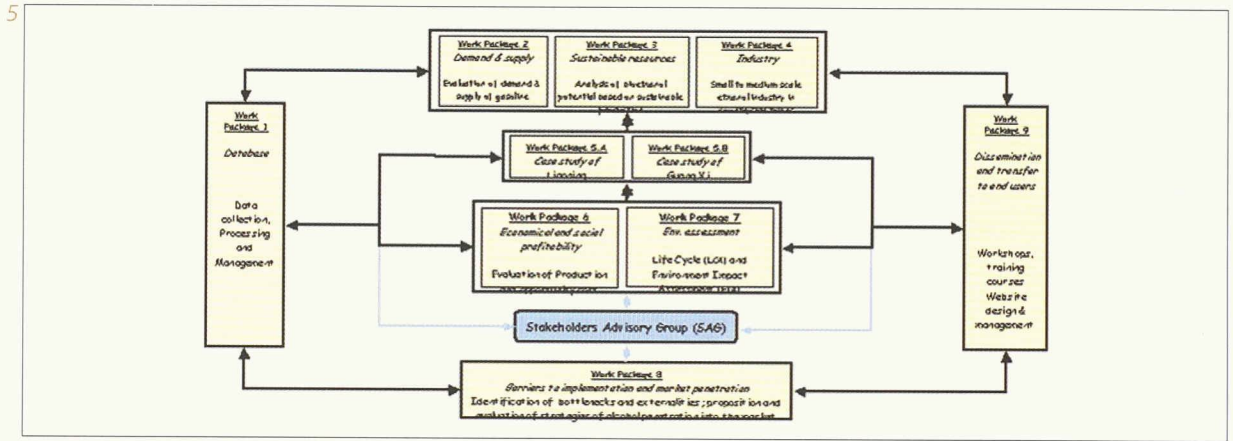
5

Work Package 2
Demand & supply
Evaluation of demand & supply of gasoline

Work Package 3
Sustainable resources
Analysis of bioethanol potential based on sustainable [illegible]

Work Package 4
Industry
Small to medium scale ethanol industry in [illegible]

Work Package 1
Database
Data collection, Processing and Management

Work Package 5.A
Case study of Liaoning

Work Package 5.B
Case study of Guang Xi

Work Package 9
Dissemination and transfer to end users
Workshops, training courses Website design & management

Work Package 6
Economical and social profitability
Evaluation of Production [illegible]

Work Package 7
Env. assessment
Life Cycle (LCA) and Environment Impact Assessment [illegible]

Stakeholders Advisory Group (SAG)

Work Package 8
Barriers to implementation and market penetration
Identification of bottlenecks and externalities; proposition and evaluation of strategies of alcohol penetration into the market